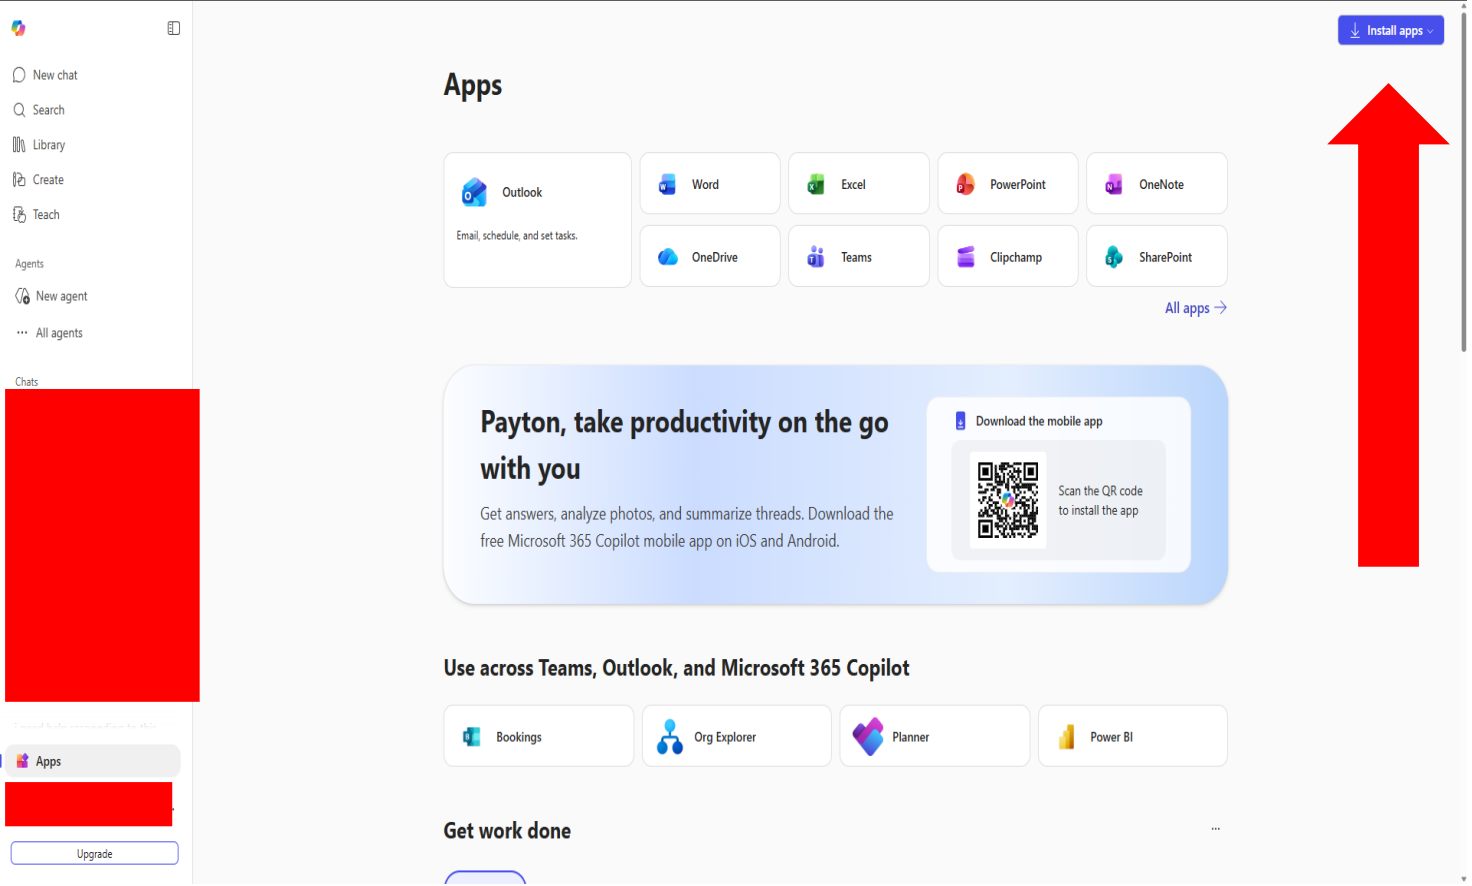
New chat
Search
Library
Create
Teach

Agents
New agent
All agents

Chats

Apps

Upgrade

Install apps

Apps

Outlook
Email, schedule, and set tasks.

Word
Excel
PowerPoint
OneNote
OneDrive
Teams
Clipchamp
SharePoint

All apps

Payton, take productivity on the go with you

Get answers, analyze photos, and summarize threads. Download the free Microsoft 365 Copilot mobile app on iOS and Android.

Download the mobile app

Scan the QR code to install the app

Use across Teams, Outlook, and Microsoft 365 Copilot

Bookings
Org Explorer
Planner
Power BI

Get work done

...